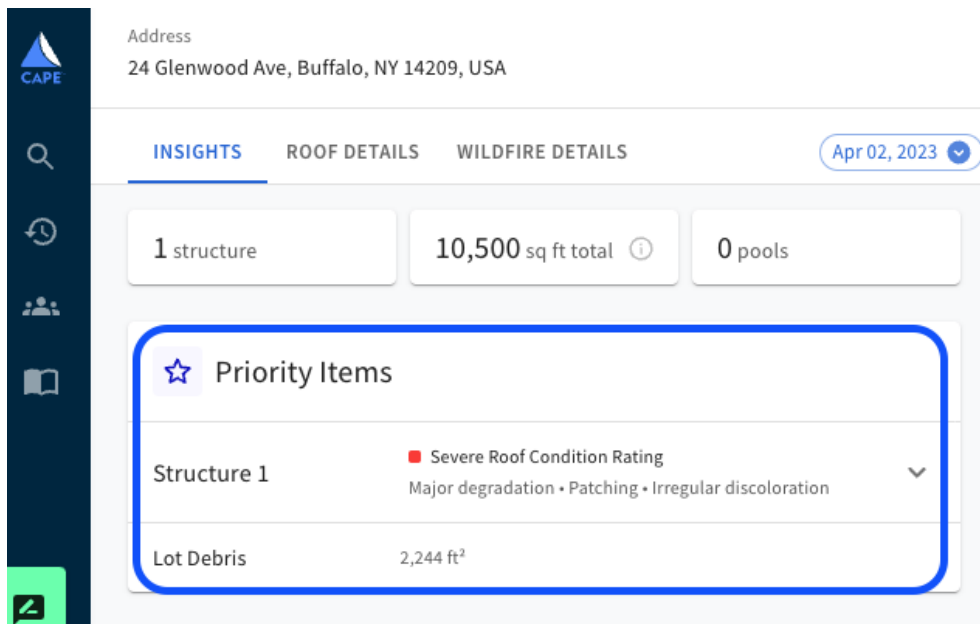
CAPE

Address
24 Glenwood Ave, Buffalo, NY 14209, USA

INSIGHTS ROOF DETAILS WILDFIRE DETAILS

Apr 02, 2023

1 structure

10,500 sq ft total

0 pools

Priority Items

Structure 1

Severe Roof Condition Rating

Major degradation • Patching • Irregular discoloration

Lot Debris

2,244 ft$^2$